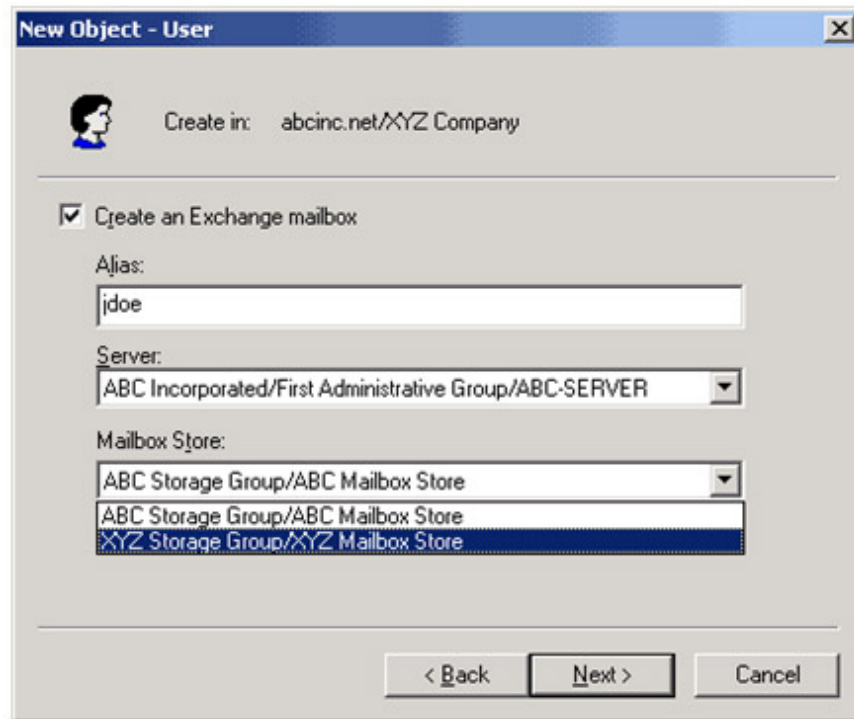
New Object - User

Create in: abcinc.net/XYZ Company

Create an Exchange mailbox

Alias:

jdoe

Server:

ABC Incorporated/First Administrative Group/ABC-SERVER

Mailbox Store:

ABC Storage Group/ABC Mailbox Store

ABC Storage Group/ABC Mailbox Store

XYZ Storage Group/XYZ Mailbox Store

< Back

Next >

Cancel